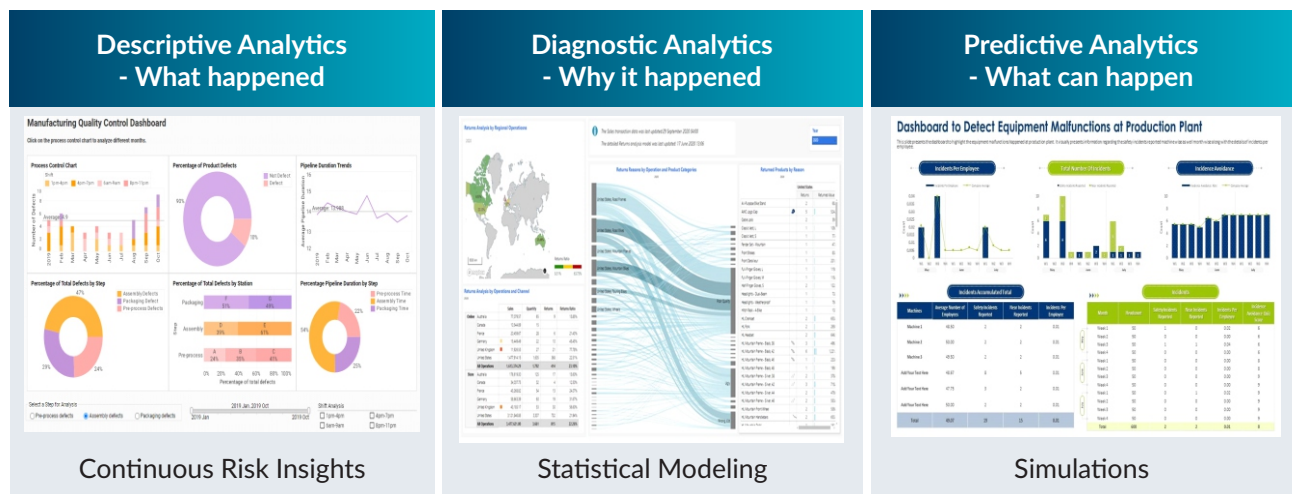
Descriptive Analytics
- What happened

Manufacturing Quality Control Dashboard

Click on the process control chart to analyze different months.

Process Control Chart

Percentage of Product Defects

Pipeline Duration Trends

Percentage of Total Defects by Step

Percentage of Total Defects by Station

Percentage Pipeline Duration by Step

Continuous Risk Insights

Diagnostic Analytics
- Why it happened

Returns Analysis by Regional Operations

Returns Analysis by Operations and Product Categories

Returned Products by Reason

Returns Analysis by Operations and Channel

Statistical Modeling

Predictive Analytics
- What can happen

Dashboard to Detect Equipment Malfunctions at Production Plant

Incidents Per Employee

Total Number of Incidents

Incidence Avoidance

Incidents Accumulated Total

Incidents

Simulations